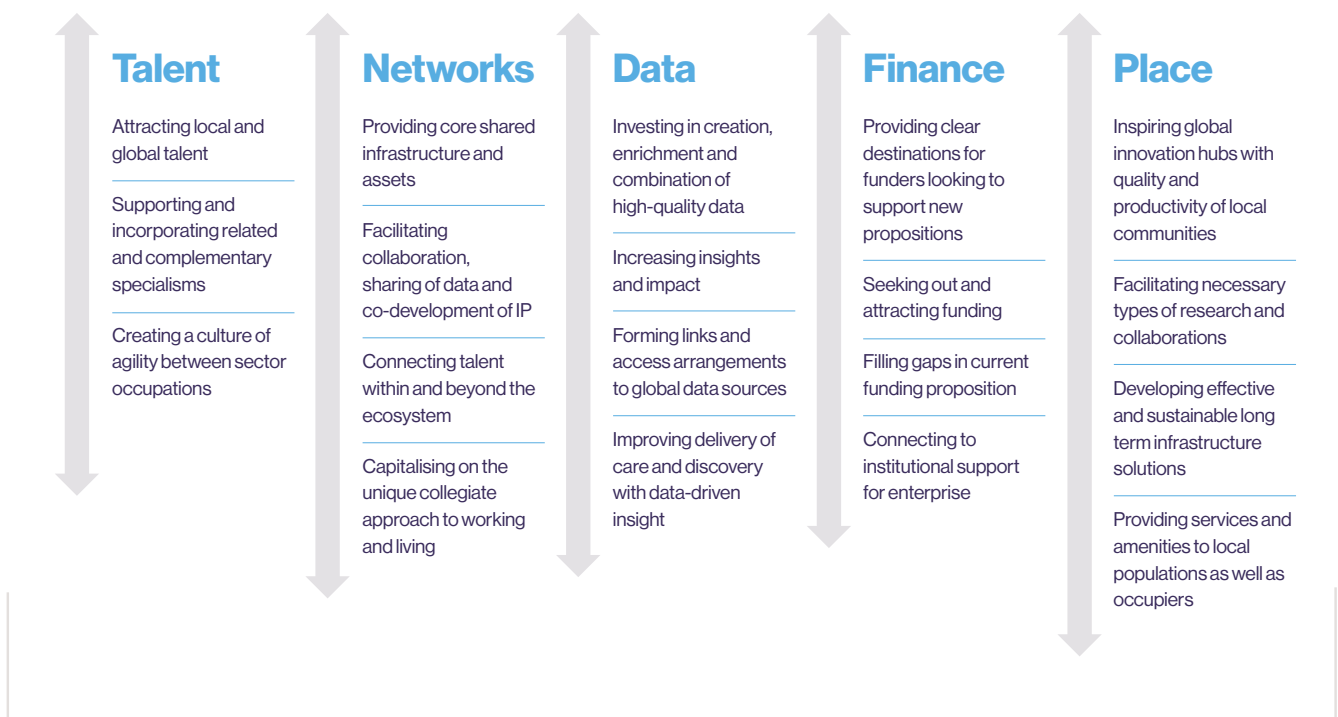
Talent

Attracting local and global talent

Supporting and incorporating related and complementary specialisms

Creating a culture of agility between sector occupations

Networks

Providing core shared infrastructure and assets

Facilitating collaboration, sharing of data and co-development of IP

Connecting talent within and beyond the ecosystem

Capitalising on the unique collegiate approach to working and living

Data

Investing in creation, enrichment and combination of high-quality data

Increasing insights and impact

Forming links and access arrangements to global data sources

Improving delivery of care and discovery with data-driven insight

Finance

Providing clear destinations for funders looking to support new propositions

Seeking out and attracting funding

Filling gaps in current funding proposition

Connecting to institutional support for enterprise

Place

Inspiring global innovation hubs with quality and productivity of local communities

Facilitating necessary types of research and collaborations

Developing effective and sustainable long term infrastructure solutions

Providing services and amenities to local populations as well as occupiers